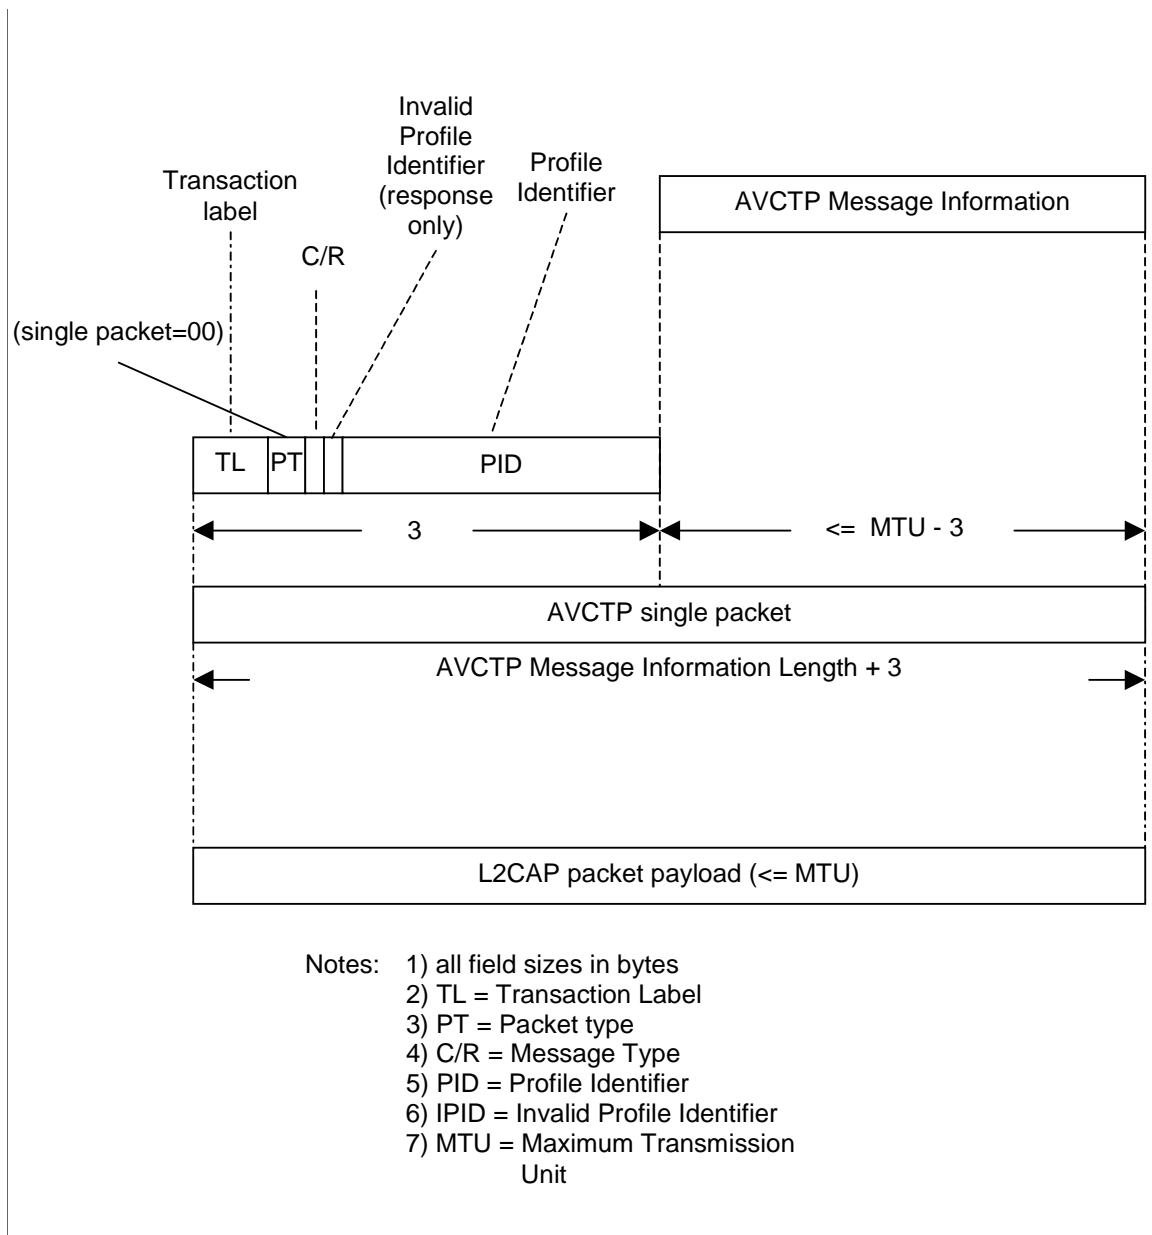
Invalid Profile Identifier (response only)

Transaction label

Profile Identifier

AVCTP Message Information

C/R

(single packet=00)

TL PT PID

3

<= MTU - 3

AVCTP single packet

AVCTP Message Information Length + 3

L2CAP packet payload (<= MTU)

Notes: 1) all field sizes in bytes
2) TL = Transaction Label
3) PT = Packet type
4) C/R = Message Type
5) PID = Profile Identifier
6) IPID = Invalid Profile Identifier
7) MTU = Maximum Transmission Unit